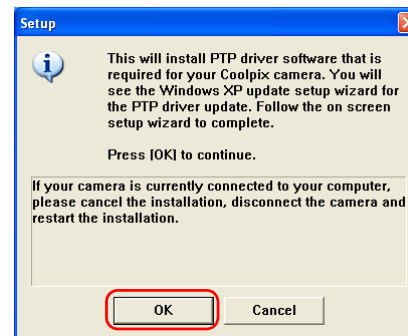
Setup

This will install PTP driver software that is required for your Coolpix camera. You will see the Windows XP update setup wizard for the PTP driver update. Follow the on screen setup wizard to complete.

Press [OK] to continue.

If your camera is currently connected to your computer, please cancel the installation, disconnect the camera and restart the installation.

OK

Cancel